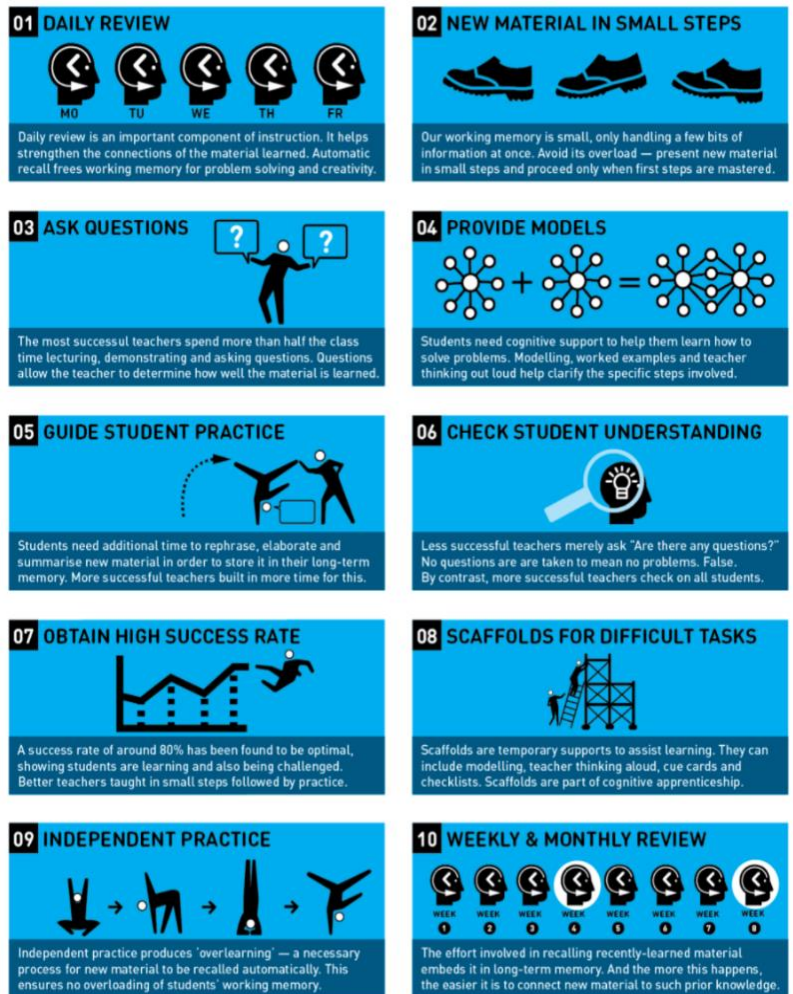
01 DAILY REVIEW

MO TU WE TH FR

Daily review is an important component of instruction. It helps strengthen the connections of the material learned. Automatic recall frees working memory for problem solving and creativity.

02 NEW MATERIAL IN SMALL STEPS

Our working memory is small, only handling a few bits of information at once. Avoid its overload — present new material in small steps and proceed only when first steps are mastered.

03 ASK QUESTIONS

?

?

The most successul teachers spend more than half the class time lecturing, demonstrating and asking questions. Questions allow the teacher to determine how well the material is learned.

04 PROVIDE MODELS

+ =

Students need cognitive support to help them learn how to solve problems. Modelling, worked examples and teacher thinking out loud help clarify the specific steps involved.

05 GUIDE STUDENT PRACTICE

Students need additional time to rephrase, elaborate and summarise new material in order to store it in their long-term memory. More successful teachers built in more time for this.

06 CHECK STUDENT UNDERSTANDING

Less successful teachers merely ask "Are there any questions?" No questions are are taken to mean no problems. False. By contrast, more successful teachers check on all students.

07 OBTAIN HIGH SUCCESS RATE

A success rate of around 80% has been found to be optimal, showing students are learning and also being challenged. Better teachers taught in small steps followed by practice.

08 SCAFFOLDS FOR DIFFICULT TASKS

Scaffolds are temporary supports to assist learning. They can include modelling, teacher thinking aloud, cue cards and checklists. Scaffolds are part of cognitive apprenticeship.

09 INDEPENDENT PRACTICE

Independent practice produces 'overlearning' — a necessary process for new material to be recalled automatically. This ensures no overloading of students' working memory.

10 WEEKLY & MONTHLY REVIEW

WEEK 1 WEEK 2 WEEK 3 WEEK 4 WEEK 5 WEEK 6 WEEK 7 WEEK 8

The effort involved in recalling recently-learned material embeds it in long-term memory. And the more this happens, the easier it is to connect new material to such prior knowledge.